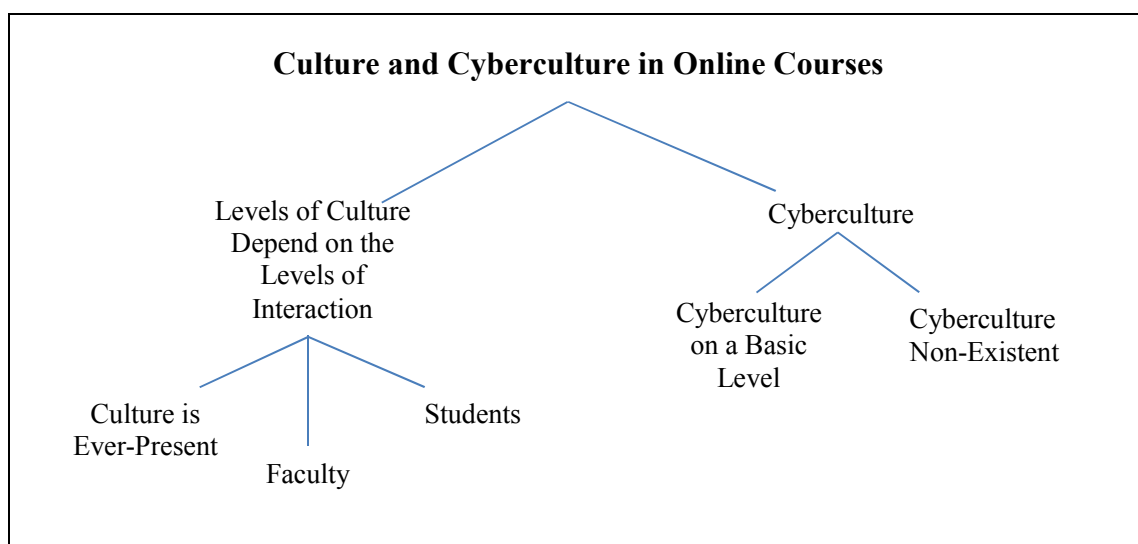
Culture and Cyberculture in Online Courses

Levels of Culture Depend on the Levels of Interaction

Cyberculture

Culture is Ever-Present

Faculty

Students

Cyberculture on a Basic Level

Cyberculture Non-Existent